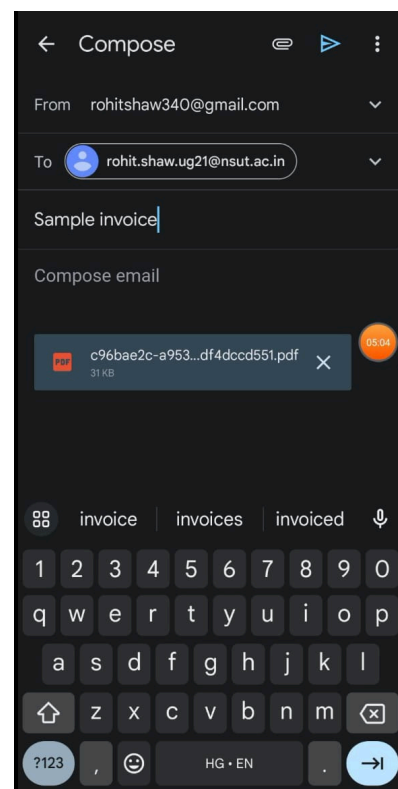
Compose

From rohitshaw340@gmail.com

To rohit.shaw.ug21@nsut.ac.in

Sample invoice

Compose email

PDF c96bae2c-a953...df4dccd551.pdf
31 KB

05:04

invoice | invoices | invoiced

1 2 3 4 5 6 7 8 9 0
q w e r t y u i o p
a s d f g h j k l
z x c v b n m
?123 , HG • EN .